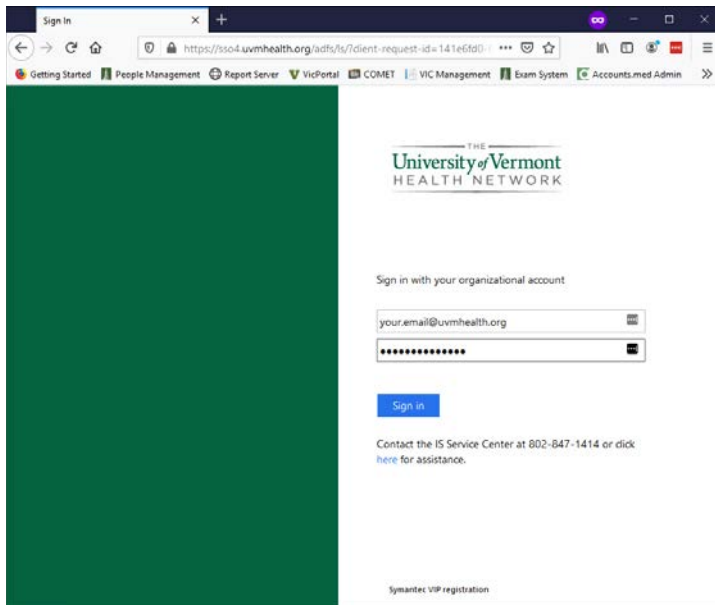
Sign In

https://sso4.uvmhealth.org/adfs/ls/?client-request-id=141e6fd0-

Getting Started People Management Report Server VicPortal COMET VIC Management Exam System Accounts.med Admin

THE
University of Vermont
HEALTH NETWORK

Sign in with your organizational account

your.email@uvmhealth.org

••••••••••••••

Sign in

Contact the IS Service Center at 802-847-1414 or click here for assistance.

Symantec VIP registration